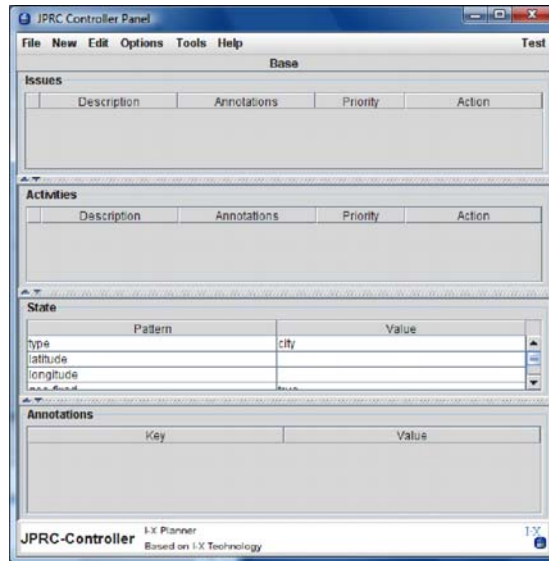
JPRC Controller Panel

File New Edit Options Tools Help Test

Base

Issues

| | Description | Annotations | Priority | Action |
|---|---|---|---|---|

Activities

| | Description | Annotations | Priority | Action |
|---|---|---|---|---|

State

| Pattern | Value |
|---|---|
| type | city |
| latitude | |
| longitude | |
| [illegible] | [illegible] |

Annotations

| Key | Value |
|---|---|

JPRC-Controller I-X Planner Based on I-X Technology

I-X